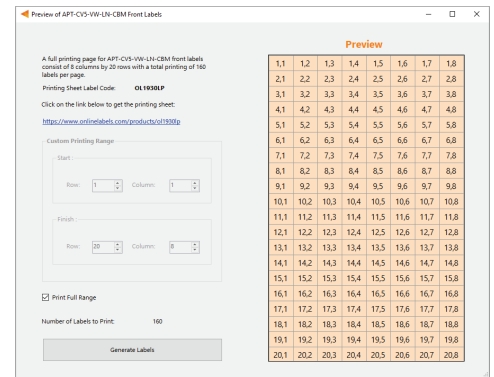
Preview of APT-CV5-VW-LN-CBM Front Labels

A full printing page for APT-CV5-VW-LN-CBM front labels consist of 8 columns by 20 rows with a total printing of 160 labels per page.

Printing Sheet Label Code: OL1930LP

Click on the link below to get the printing sheet:

https://www.onlinelabels.com/products/ol1930lp

Custom Printing Range

Start

Row: 1 Column: 1

Finish

Row: 20 Column: 8

Print Full Range

Number of Labels to Print: 160

Generate Labels

Preview

| 1,1 | 1,2 | 1,3 | 1,4 | 1,5 | 1,6 | 1,7 | 1,8 |
|---|---|---|---|---|---|---|---|
| 2,1 | 2,2 | 2,3 | 2,4 | 2,5 | 2,6 | 2,7 | 2,8 |
| 3,1 | 3,2 | 3,3 | 3,4 | 3,5 | 3,6 | 3,7 | 3,8 |
| 4,1 | 4,2 | 4,3 | 4,4 | 4,5 | 4,6 | 4,7 | 4,8 |
| 5,1 | 5,2 | 5,3 | 5,4 | 5,5 | 5,6 | 5,7 | 5,8 |
| 6,1 | 6,2 | 6,3 | 6,4 | 6,5 | 6,6 | 6,7 | 6,8 |
| 7,1 | 7,2 | 7,3 | 7,4 | 7,5 | 7,6 | 7,7 | 7,8 |
| 8,1 | 8,2 | 8,3 | 8,4 | 8,5 | 8,6 | 8,7 | 8,8 |
| 9,1 | 9,2 | 9,3 | 9,4 | 9,5 | 9,6 | 9,7 | 9,8 |
| 10,1 | 10,2 | 10,3 | 10,4 | 10,5 | 10,6 | 10,7 | 10,8 |
| 11,1 | 11,2 | 11,3 | 11,4 | 11,5 | 11,6 | 11,7 | 11,8 |
| 12,1 | 12,2 | 12,3 | 12,4 | 12,5 | 12,6 | 12,7 | 12,8 |
| 13,1 | 13,2 | 13,3 | 13,4 | 13,5 | 13,6 | 13,7 | 13,8 |
| 14,1 | 14,2 | 14,3 | 14,4 | 14,5 | 14,6 | 14,7 | 14,8 |
| 15,1 | 15,2 | 15,3 | 15,4 | 15,5 | 15,6 | 15,7 | 15,8 |
| 16,1 | 16,2 | 16,3 | 16,4 | 16,5 | 16,6 | 16,7 | 16,8 |
| 17,1 | 17,2 | 17,3 | 17,4 | 17,5 | 17,6 | 17,7 | 17,8 |
| 18,1 | 18,2 | 18,3 | 18,4 | 18,5 | 18,6 | 18,7 | 18,8 |
| 19,1 | 19,2 | 19,3 | 19,4 | 19,5 | 19,6 | 19,7 | 19,8 |
| 20,1 | 20,2 | 20,3 | 20,4 | 20,5 | 20,6 | 20,7 | 20,8 |